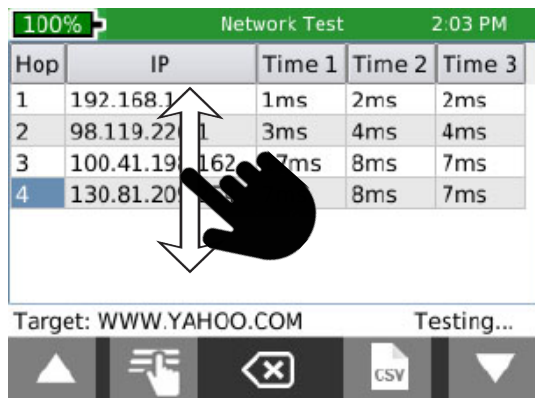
100% Network Test 2:03 PM

| Hop | IP | Time 1 | Time 2 | Time 3 |
|---|---|---|---|---|
| 1 | 192.168.1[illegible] | 1ms | 2ms | 2ms |
| 2 | 98.119.22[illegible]1 | 3ms | 4ms | 4ms |
| 3 | 100.41.19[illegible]162 | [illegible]7ms | 8ms | 7ms |
| 4 | 130.81.20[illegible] | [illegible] | 8ms | 7ms |

Target: WWW.YAHOO.COM Testing...

CSV